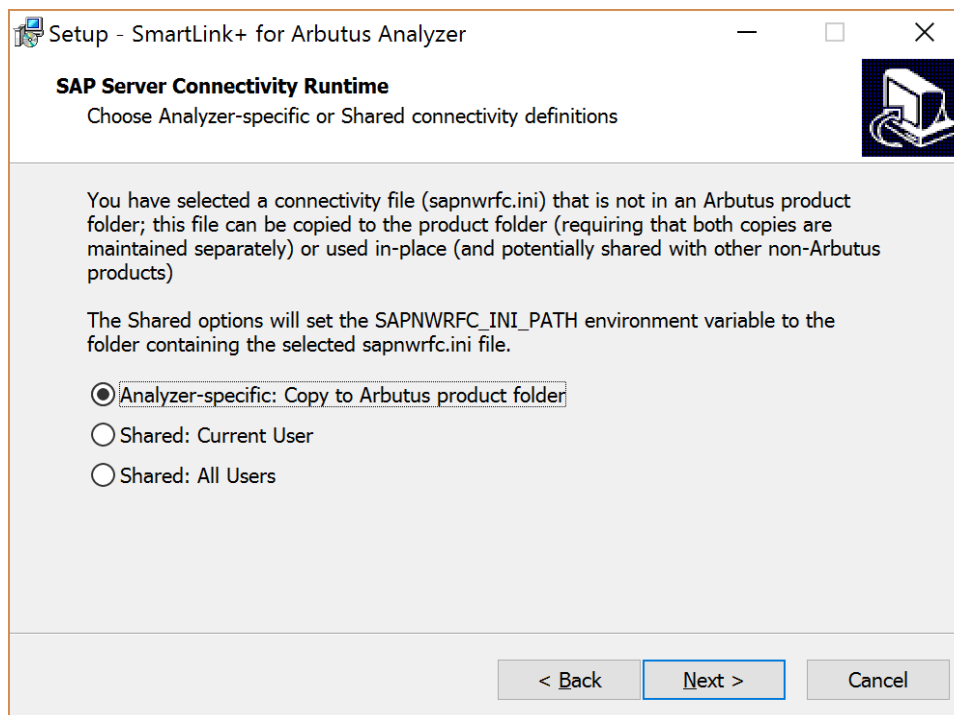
Setup - SmartLink+ for Arbutus Analyzer

SAP Server Connectivity Runtime
Choose Analyzer-specific or Shared connectivity definitions

You have selected a connectivity file (sapnwrfc.ini) that is not in an Arbutus product folder; this file can be copied to the product folder (requiring that both copies are maintained separately) or used in-place (and potentially shared with other non-Arbutus products)

The Shared options will set the SAPNWRFC_INI_PATH environment variable to the folder containing the selected sapnwrfc.ini file.

Analyzer-specific: Copy to Arbutus product folder

Shared: Current User

Shared: All Users

< Back
Next >
Cancel